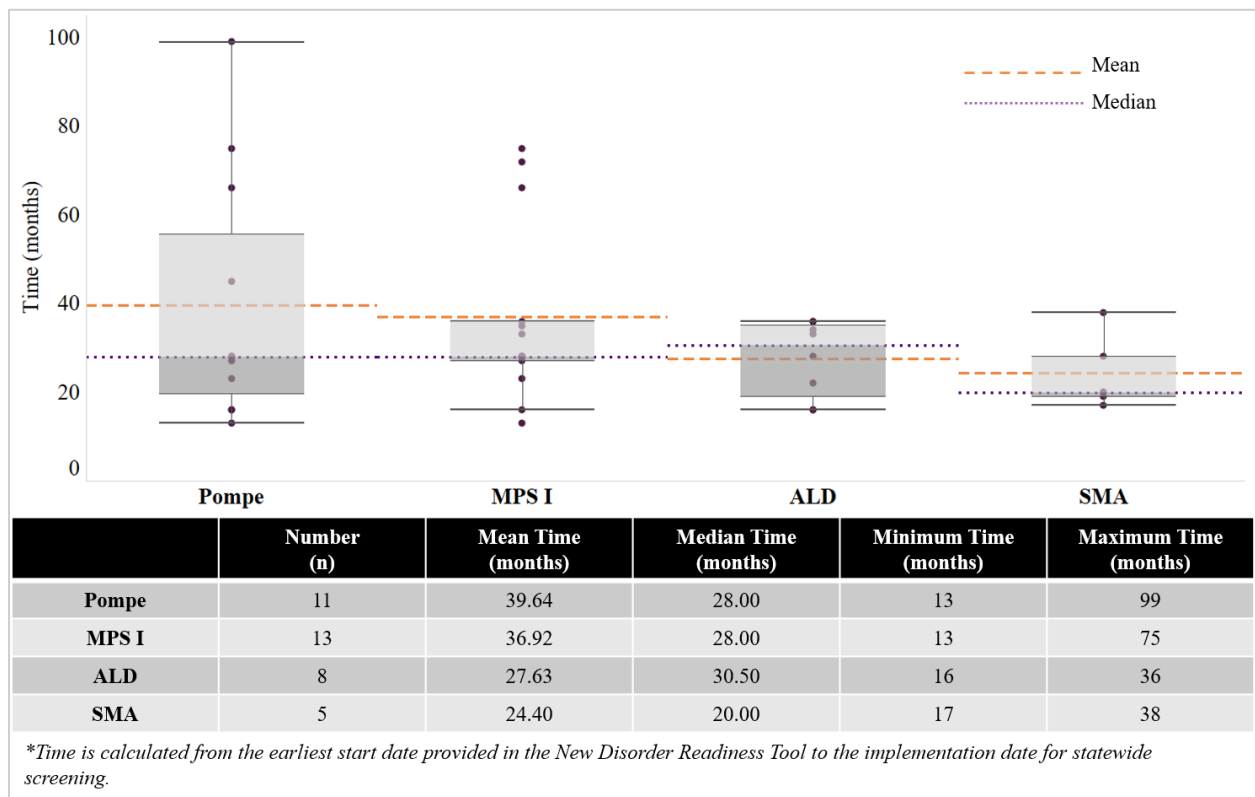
Mean
Median

Time (months)

100
80
60
40
20
0

Pompe
MPS I
ALD
SMA

| | Number (n) | Mean Time (months) | Median Time (months) | Minimum Time (months) | Maximum Time (months) |
|---|---|---|---|---|---|
| Pompe | 11 | 39.64 | 28.00 | 13 | 99 |
| MPS I | 13 | 36.92 | 28.00 | 13 | 75 |
| ALD | 8 | 27.63 | 30.50 | 16 | 36 |
| SMA | 5 | 24.40 | 20.00 | 17 | 38 |

*Time is calculated from the earliest start date provided in the New Disorder Readiness Tool to the implementation date for statewide screening.